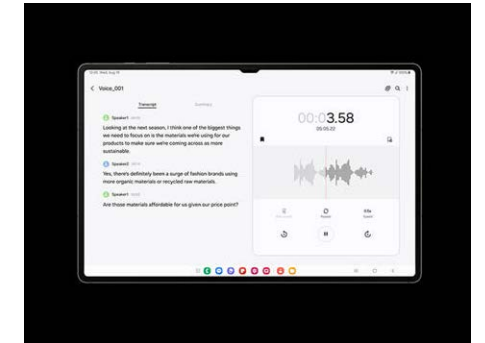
< Voice_001

Transcript Summary

Speaker1
Looking at the next season, I think one of the biggest things we need to focus on is the materials we're using for our products to make sure we're coming across as more sustainable.

Speaker2
Yes, there's definitely been a surge of fashion brands using more organic materials or recycled raw materials.

Speaker1
Are those materials affordable for us given our price point?

00:03.58

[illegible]